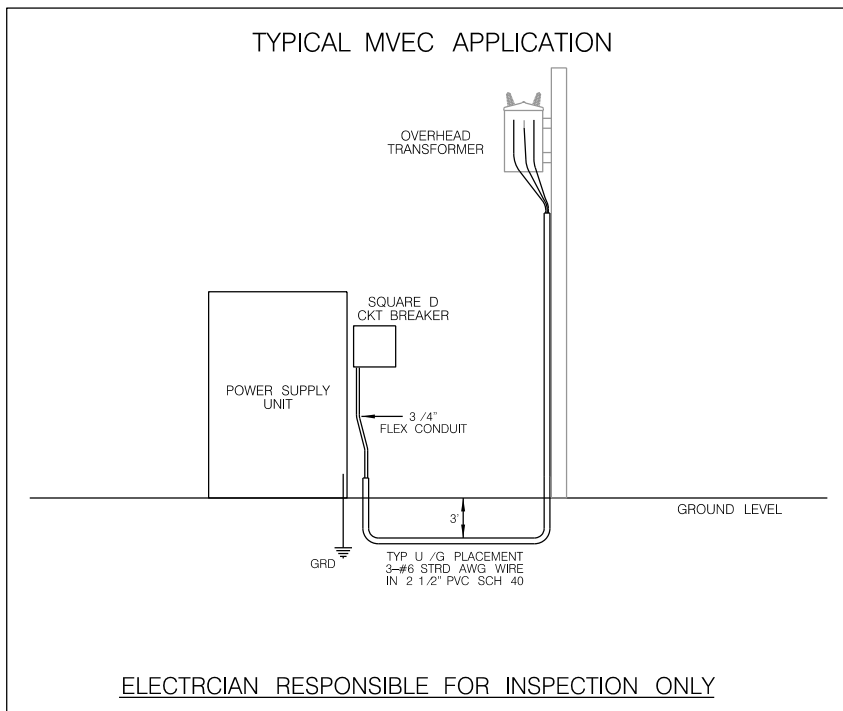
TYPICAL MVEC APPLICATION

OVERHEAD TRANSFORMER

SQUARE D CKT BREAKER

POWER SUPPLY UNIT

3 /4" FLEX CONDUIT

3'

GROUND LEVEL

GRD

TYP U /G PLACEMENT 3–#6 STRD AWG WIRE IN 2 1/2" PVC SCH 40

ELECTRCIAN RESPONSIBLE FOR INSPECTION ONLY